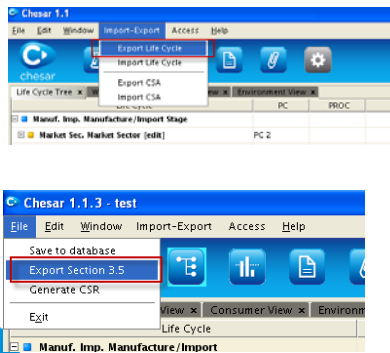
Chesar 1.1

File Edit Window Import-Export Access Help

Export Life Cycle
Import Life Cycle
Export CSA
Import CSA

chesar

Life Cycle Tree × W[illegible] ew × Environment View ×

PC PROC

Manuf. Imp. Manufacture/Import Stage

Market Sec. Market Sector [edit] PC 2

Chesar 1.1.3 - test

File Edit Window Import-Export Access Help

Save to database
Export Section 3.5
Generate CSR
Exit

View × Consumer View × Environ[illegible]

Life Cycle

Manuf. Imp. Manufacture/Import